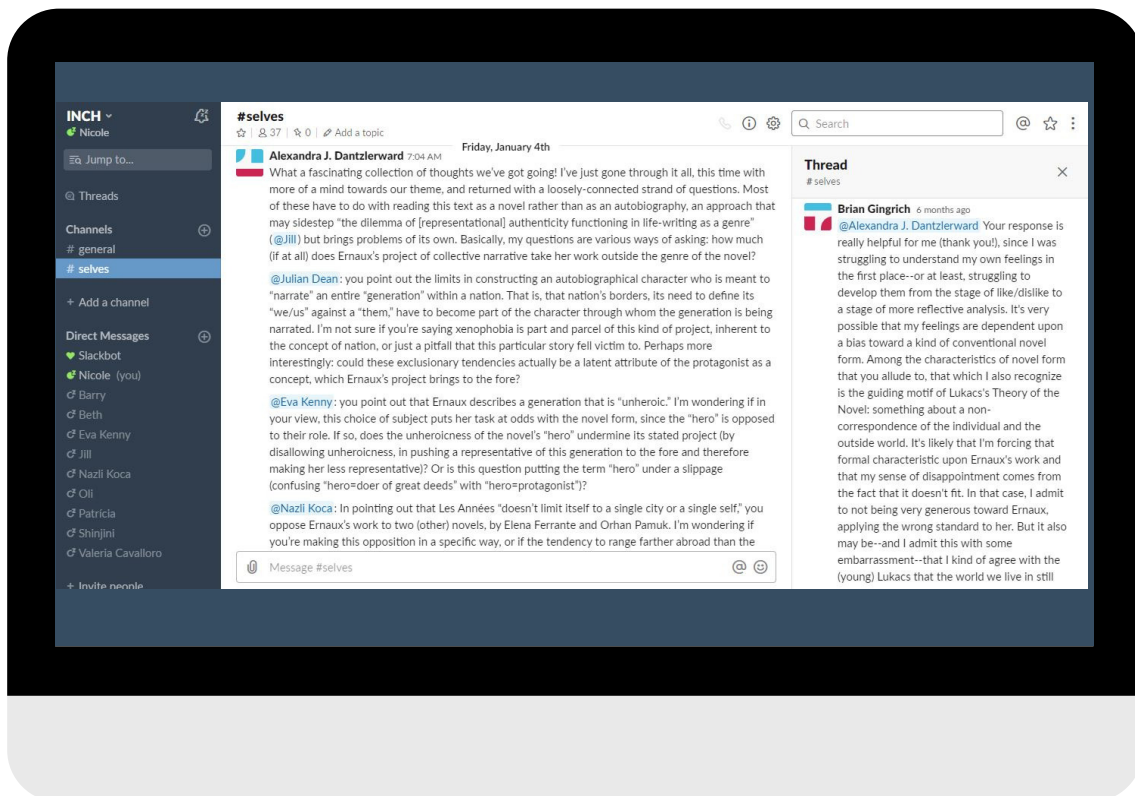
INCH
Nicole

Jump to...

Threads

Channels
# general
# selves

+ Add a channel

Direct Messages
Slackbot
Nicole (you)
Barry
Beth
Eva Kenny
Jill
Nazli Koca
Oli
Patricia
Shinjini
Valeria Cavalloro

+ Invite people

#selves
37 | 0 | Add a topic

Search

Friday, January 4th

Alexandra J. Dantzlerward 7:04 AM
What a fascinating collection of thoughts we've got going! I've just gone through it all, this time with more of a mind towards our theme, and returned with a loosely-connected strand of questions. Most of these have to do with reading this text as a novel rather than as an autobiography, an approach that may sidestep "the dilemma of [representational] authenticity functioning in life-writing as a genre" (@Jill) but brings problems of its own. Basically, my questions are various ways of asking: how much (if at all) does Ernaux's project of collective narrative take her work outside the genre of the novel?

@Julian Dean: you point out the limits in constructing an autobiographical character who is meant to "narrate" an entire "generation" within a nation. That is, that nation's borders, its need to define its "we/us" against a "them," have to become part of the character through whom the generation is being narrated. I'm not sure if you're saying xenophobia is part and parcel of this kind of project, inherent to the concept of nation, or just a pitfall that this particular story fell victim to. Perhaps more interestingly: could these exclusionary tendencies actually be a latent attribute of the protagonist as a concept, which Ernaux's project brings to the fore?

@Eva Kenny: you point out that Ernaux describes a generation that is "unheroic." I'm wondering if in your view, this choice of subject puts her task at odds with the novel form, since the "hero" is opposed to their role. If so, does the unheroicness of the novel's "hero" undermine its stated project (by disallowing unheroicness, in pushing a representative of this generation to the fore and therefore making her less representative)? Or is this question putting the term "hero" under a slippage (confusing "hero=doer of great deeds" with "hero=protagonist")?

@Nazli Koca: In pointing out that Les Années "doesn't limit itself to a single city or a single self," you oppose Ernaux's work to two (other) novels, by Elena Ferrante and Orhan Pamuk. I'm wondering if you're making this opposition in a specific way, or if the tendency to range farther abroad than the

Message #selves

Thread
# selves

Brian Gingrich 6 months ago
@Alexandra J. Dantzlerward Your response is really helpful for me (thank you!), since I was struggling to understand my own feelings in the first place--or at least, struggling to develop them from the stage of like/dislike to a stage of more reflective analysis. It's very possible that my feelings are dependent upon a bias toward a kind of conventional novel form. Among the characteristics of novel form that you allude to, that which I also recognize is the guiding motif of Lukacs's Theory of the Novel: something about a non-correspondence of the individual and the outside world. It's likely that I'm forcing that formal characteristic upon Ernaux's work and that my sense of disappointment comes from the fact that it doesn't fit. In that case, I admit to not being very generous toward Ernaux, applying the wrong standard to her. But it also may be--and I admit this with some embarrassment--that I kind of agree with the (young) Lukacs that the world we live in still